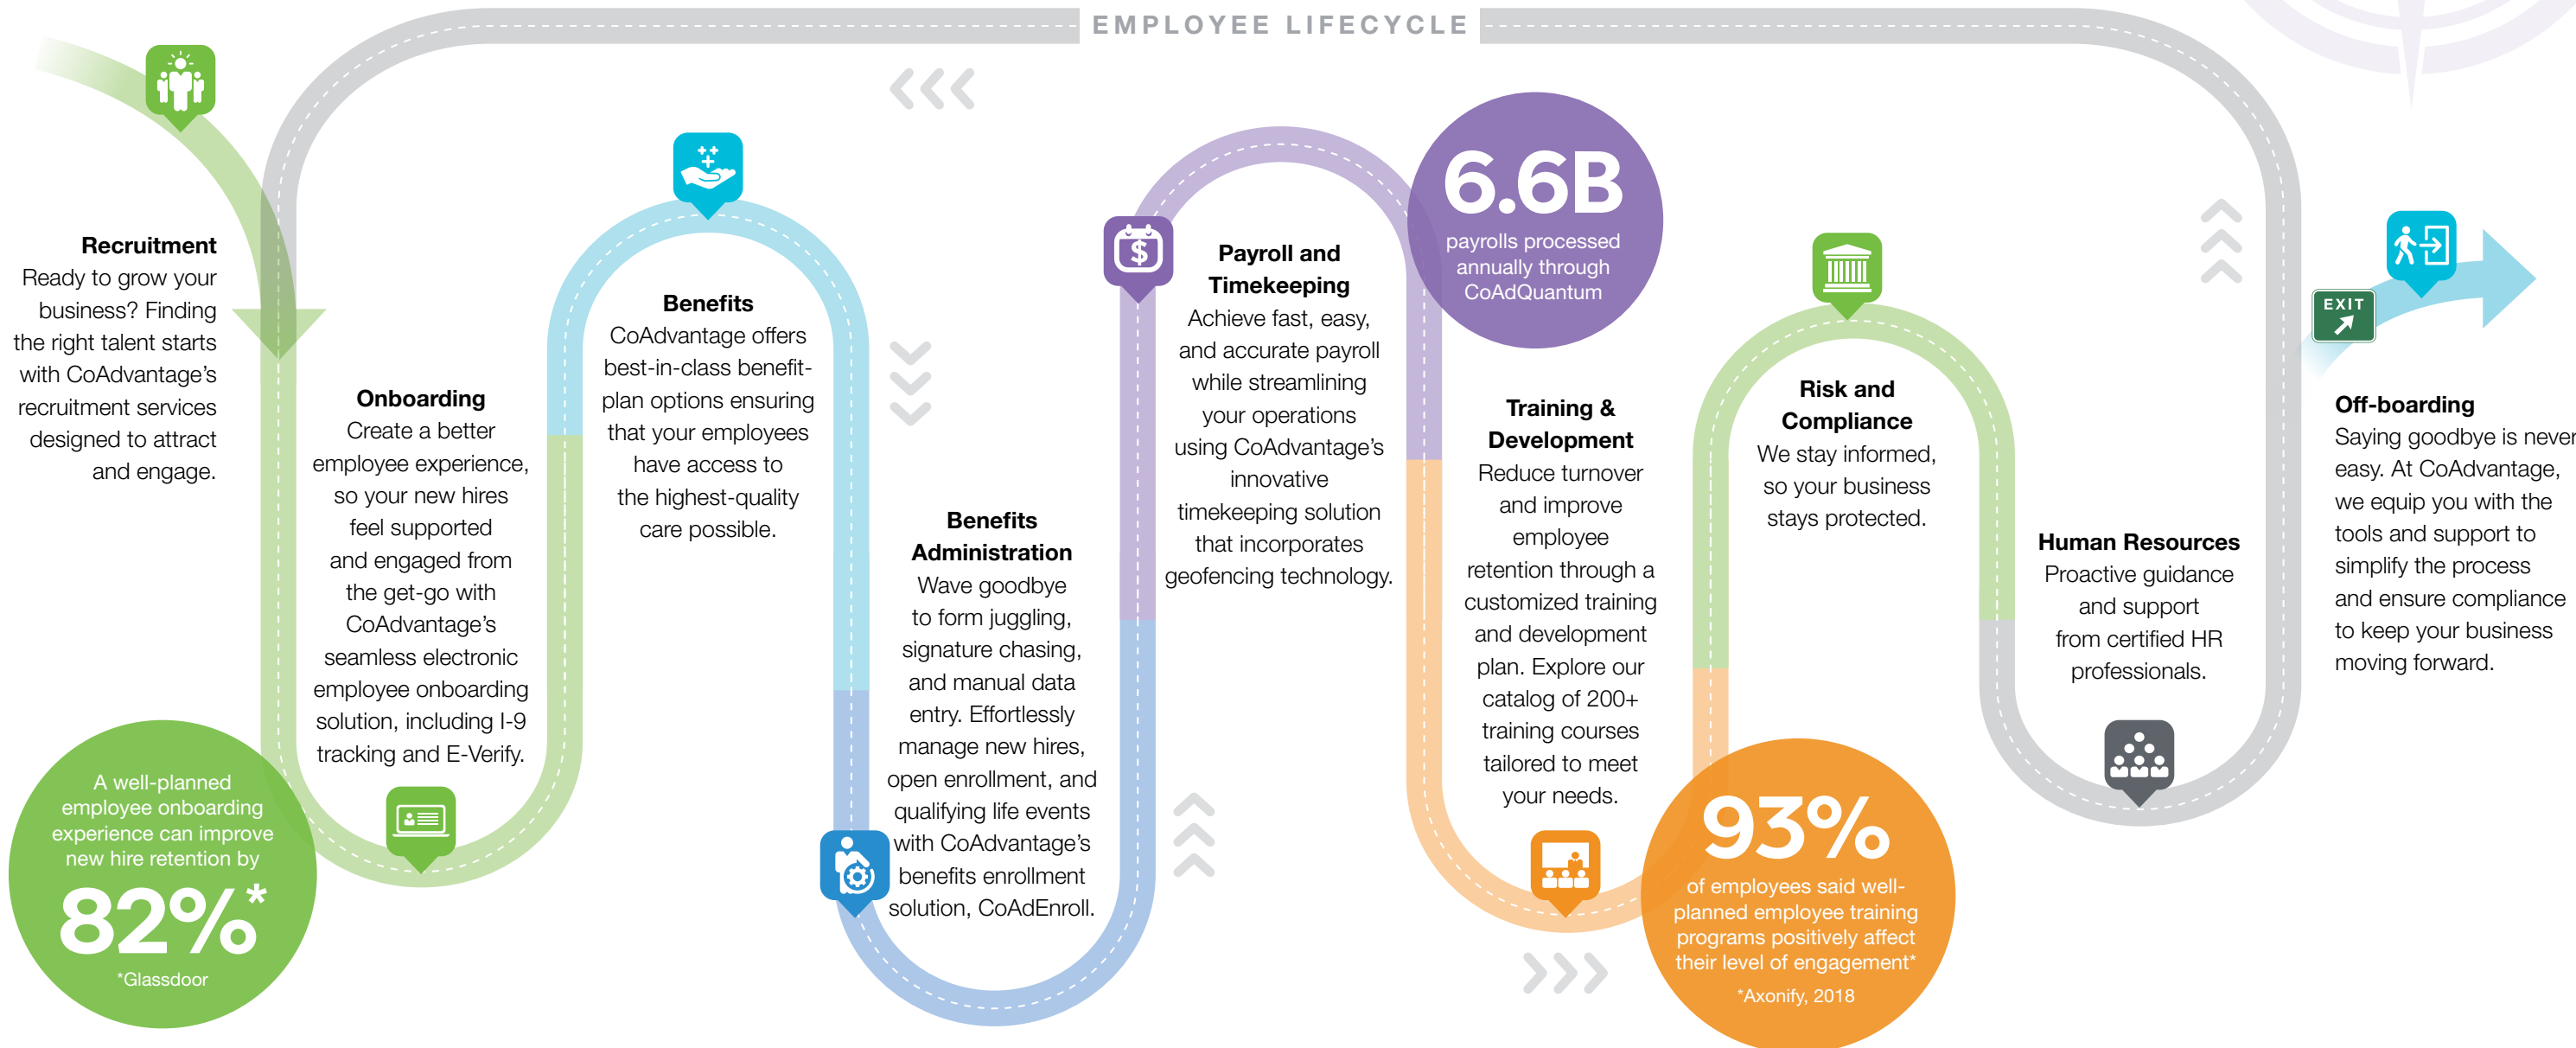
EMPLOYEE LIFECYCLE

Recruitment
Ready to grow your business? Finding the right talent starts with CoAdvantage's recruitment services designed to attract and engage.

A well-planned employee onboarding experience can improve new hire retention by
82%*
*Glassdoor

Onboarding
Create a better employee experience, so your new hires feel supported and engaged from the get-go with CoAdvantage's seamless electronic employee onboarding solution, including I-9 tracking and E-Verify.

Benefits
CoAdvantage offers best-in-class benefit-plan options ensuring that your employees have access to the highest-quality care possible.

Benefits Administration
Wave goodbye to form juggling, signature chasing, and manual data entry. Effortlessly manage new hires, open enrollment, and qualifying life events with CoAdvantage's benefits enrollment solution, CoAdEnroll.

Payroll and Timekeeping
Achieve fast, easy, and accurate payroll while streamlining your operations using CoAdvantage's innovative timekeeping solution that incorporates geofencing technology.

6.6B
payrolls processed annually through CoAdQuantum

Training & Development
Reduce turnover and improve employee retention through a customized training and development plan. Explore our catalog of 200+ training courses tailored to meet your needs.

93%
of employees said well-planned employee training programs positively affect their level of engagement*
*Axonify, 2018

Risk and Compliance
We stay informed, so your business stays protected.

Human Resources
Proactive guidance and support from certified HR professionals.

EXIT

Off-boarding
Saying goodbye is never easy. At CoAdvantage, we equip you with the tools and support to simplify the process and ensure compliance to keep your business moving forward.